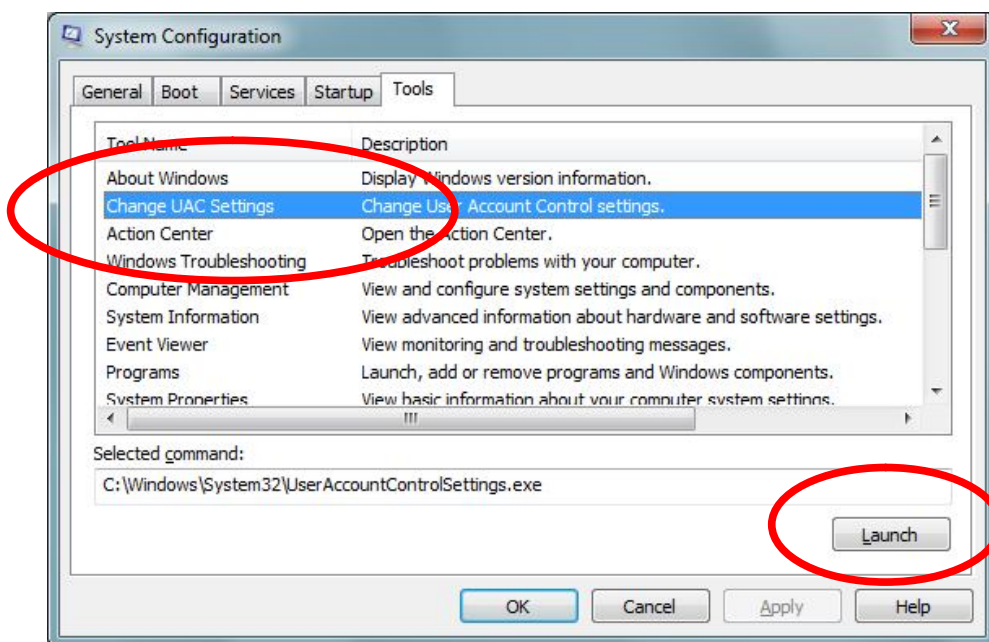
System Configuration

General | Boot | Services | Startup | Tools

| Tool Name | Description |
|---|---|
| About Windows | Display Windows version information. |
| Change UAC Settings | Change User Account Control settings. |
| Action Center | Open the Action Center. |
| Windows Troubleshooting | Troubleshoot problems with your computer. |
| Computer Management | View and configure system settings and components. |
| System Information | View advanced information about hardware and software settings. |
| Event Viewer | View monitoring and troubleshooting messages. |
| Programs | Launch, add or remove programs and Windows components. |
| System Properties | View basic information about your computer system settings. |

Selected command:

C:\Windows\System32\UserAccountControlSettings.exe

Launch

OK | Cancel | Apply | Help